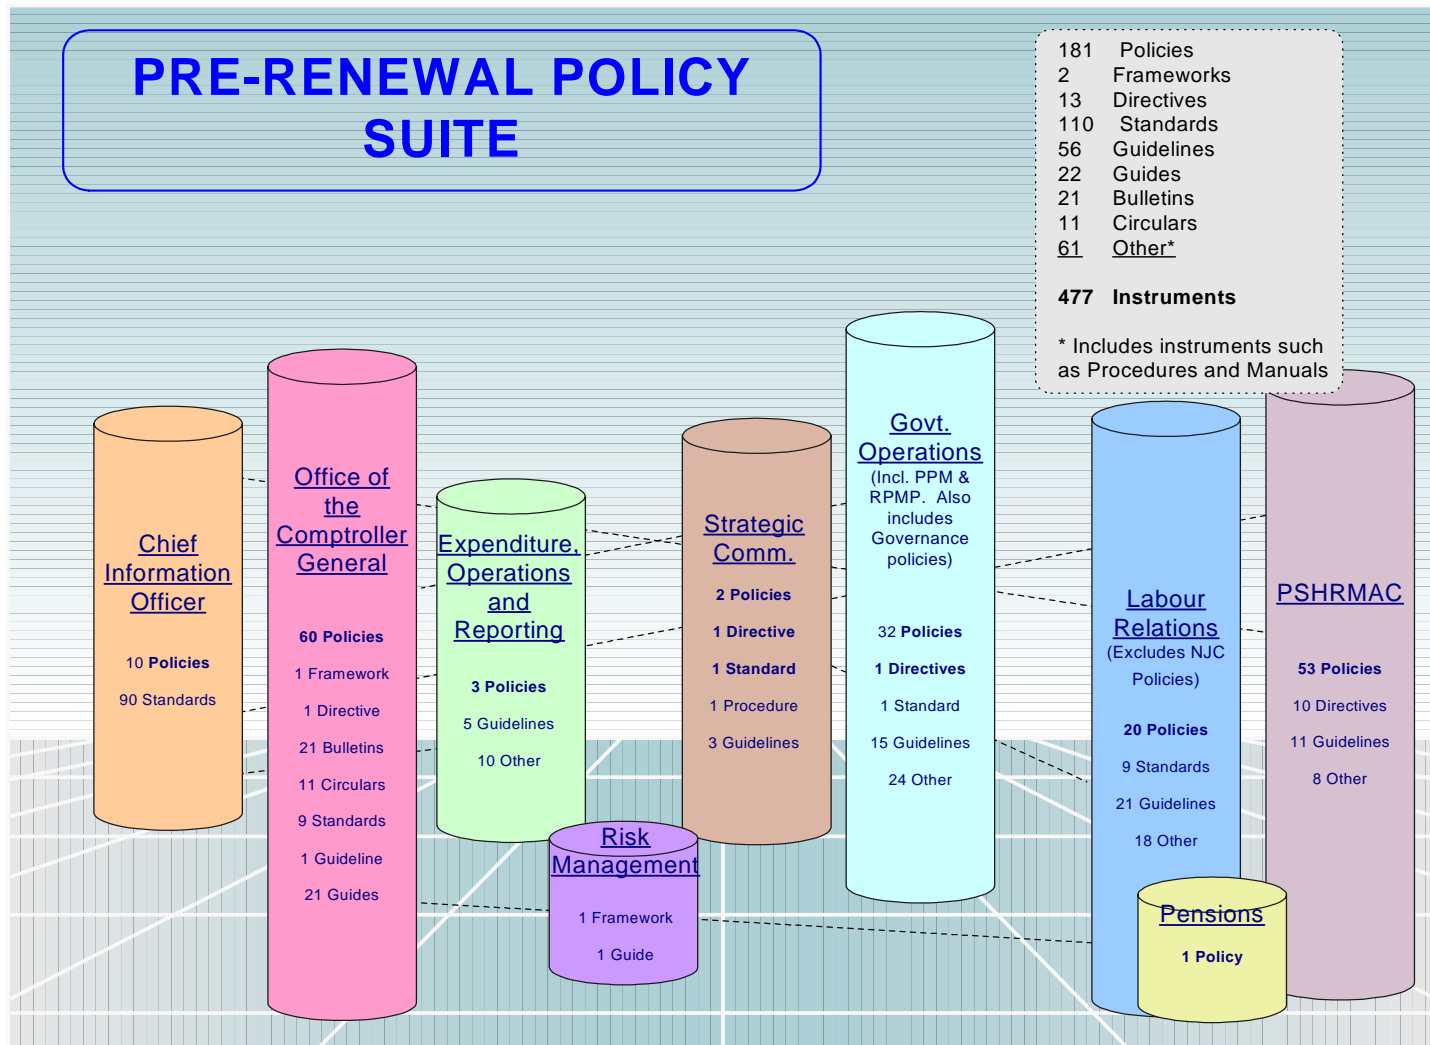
PRE-RENEWAL POLICY SUITE

181 Policies
2 Frameworks
13 Directives
110 Standards
56 Guidelines
22 Guides
21 Bulletins
11 Circulars
61 Other*

477 Instruments

* Includes instruments such as Procedures and Manuals

Chief Information Officer

10 Policies

90 Standards

Office of the Comptroller General

60 Policies

1 Framework

1 Directive

21 Bulletins

11 Circulars

9 Standards

1 Guideline

21 Guides

Expenditure, Operations and Reporting

3 Policies

5 Guidelines

10 Other

Risk Management

1 Framework

1 Guide

Strategic Comm.

2 Policies

1 Directive

1 Standard

1 Procedure

3 Guidelines

Govt. Operations
(Incl. PPM & RPMP. Also includes Governance policies)

32 Policies

1 Directives

1 Standard

15 Guidelines

24 Other

Labour Relations
(Excludes NJC Policies)

20 Policies

9 Standards

21 Guidelines

18 Other

Pensions

1 Policy

PSHRMAC

53 Policies

10 Directives

11 Guidelines

8 Other